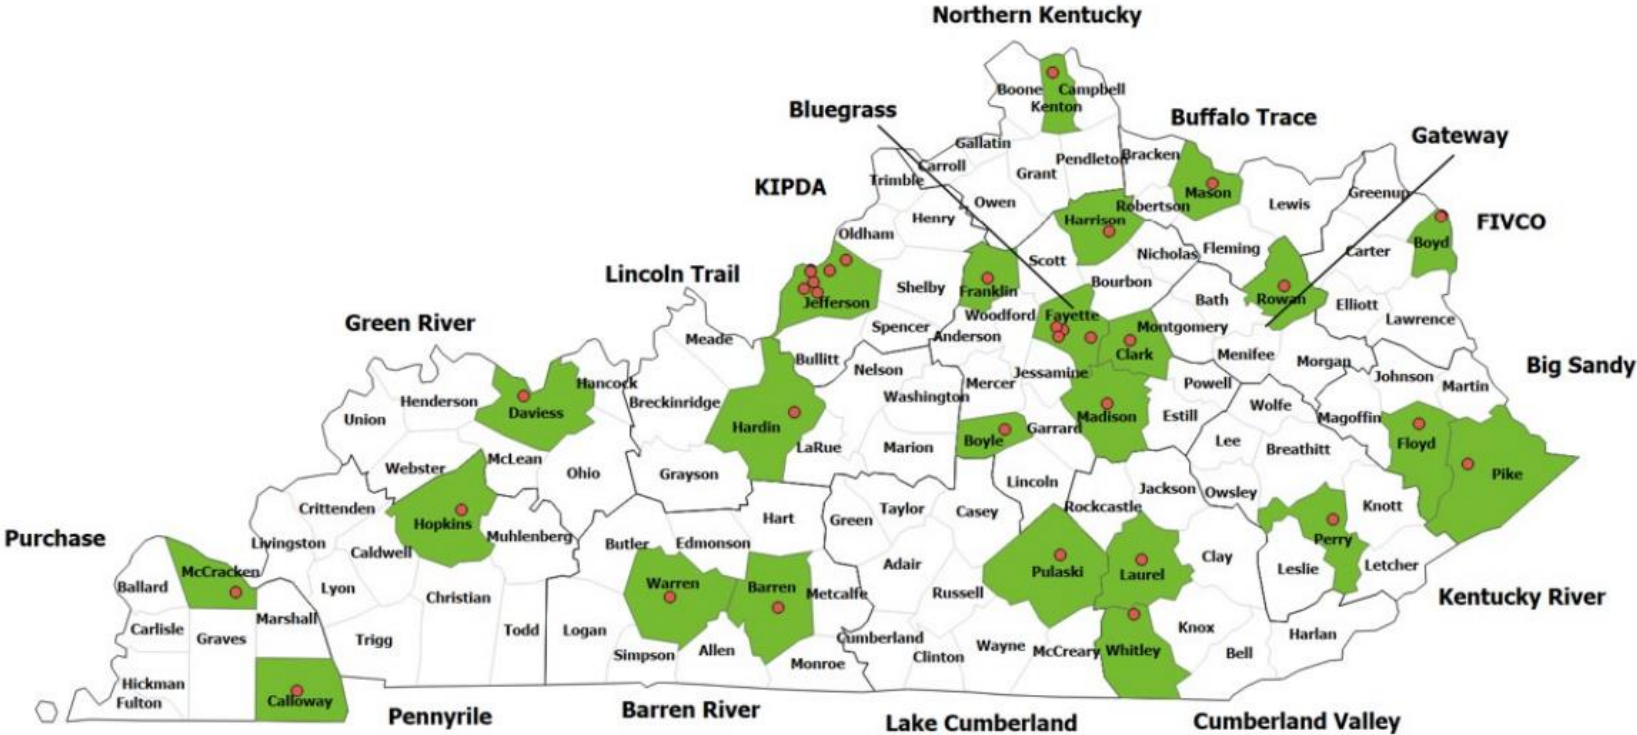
Northern Kentucky
Boone
Campbell
Kenton
Bluegrass
Buffalo Trace
Gateway
Gallatin
Carroll
Pendleton
Bracken
Trimble
Grant
KIPDA
Owen
Mason
Robertson
Lewis
Greenup
Henry
Harrison
FIVCO
Oldham
Boyd
Scott
Nicholas
Fleming
Carter
Lincoln Trail
Shelby
Franklin
Bourbon
Jefferson
Bath
Rowan
Elliott
Green River
Woodford
Fayette
Spencer
Montgomery
Lawrence
Meade
Anderson
Clark
Menifee
Bullitt
Jessamine
Morgan
Big Sandy
Hancock
Nelson
Mercer
Powell
Johnson
Martin
Union
Henderson
Breckinridge
Washington
Daviess
Wolfe
Magoffin
Garrard
Madison
Estill
Hardin
Boyle
Lee
Floyd
Breathitt
Webster
McLean
LaRue
Marion
Ohio
Grayson
Pike
Lincoln
Jackson
Owsley
Crittenden
Hopkins
Rockcastle
Hart
Green
Taylor
Casey
Knott
Muhlenberg
Perry
Purchase
Livingston
Caldwell
Butler
Edmonson
Clay
McCracken
Adair
Pulaski
Laurel
Leslie
Letcher
Ballard
Lyon
Warren
Barren
Metcalfe
Christian
Russell
Kentucky River
Carlisle
Graves
Marshall
Todd
Logan
Knox
Trigg
Cumberland
Harlan
Wayne
Whitley
Simpson
Allen
Clinton
McCreary
Bell
Monroe
Hickman
Fulton
Calloway
Pennyrile
Barren River
Lake Cumberland
Cumberland Valley